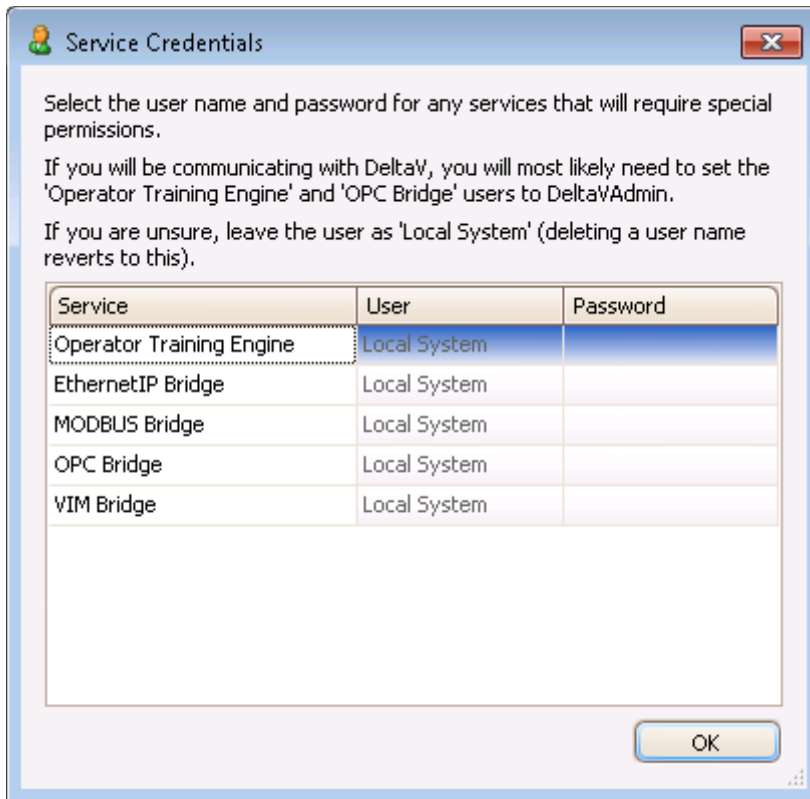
Service Credentials

Select the user name and password for any services that will require special permissions.

If you will be communicating with DeltaV, you will most likely need to set the 'Operator Training Engine' and 'OPC Bridge' users to DeltaVAdmin.

If you are unsure, leave the user as 'Local System' (deleting a user name reverts to this).

| Service | User | Password |
|---|---|---|
| Operator Training Engine | Local System | |
| EthernetIP Bridge | Local System | |
| MODBUS Bridge | Local System | |
| OPC Bridge | Local System | |
| VIM Bridge | Local System | |

OK